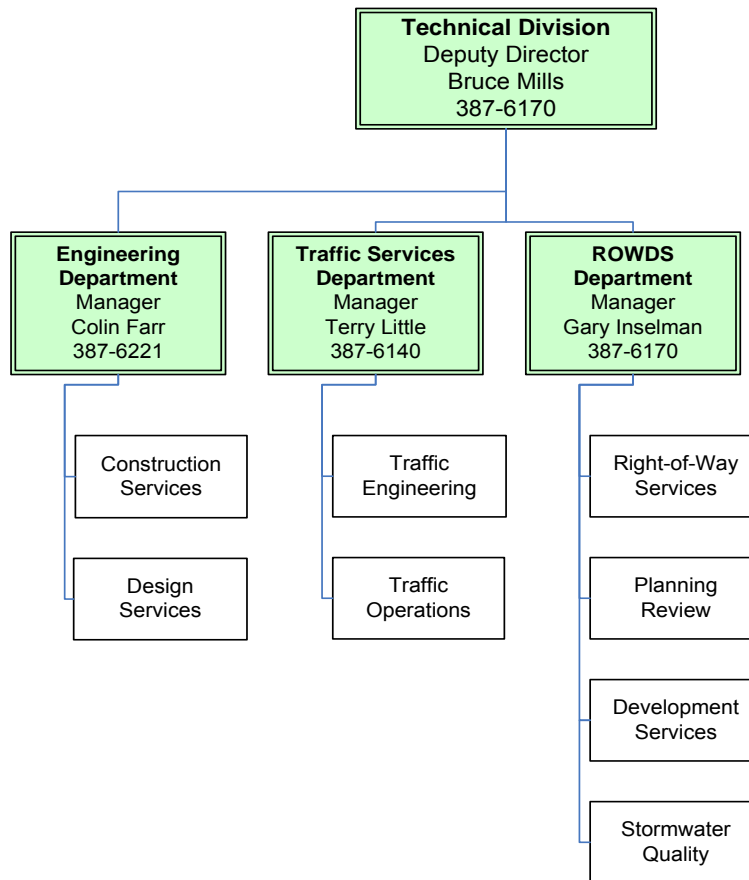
Technical Division
Deputy Director
Bruce Mills
387-6170

Engineering Department
Manager
Colin Farr
387-6221

Construction Services

Design Services

Traffic Services Department
Manager
Terry Little
387-6140

Traffic Engineering

Traffic Operations

ROWDS Department
Manager
Gary Inselman
387-6170

Right-of-Way Services

Planning Review

Development Services

Stormwater Quality